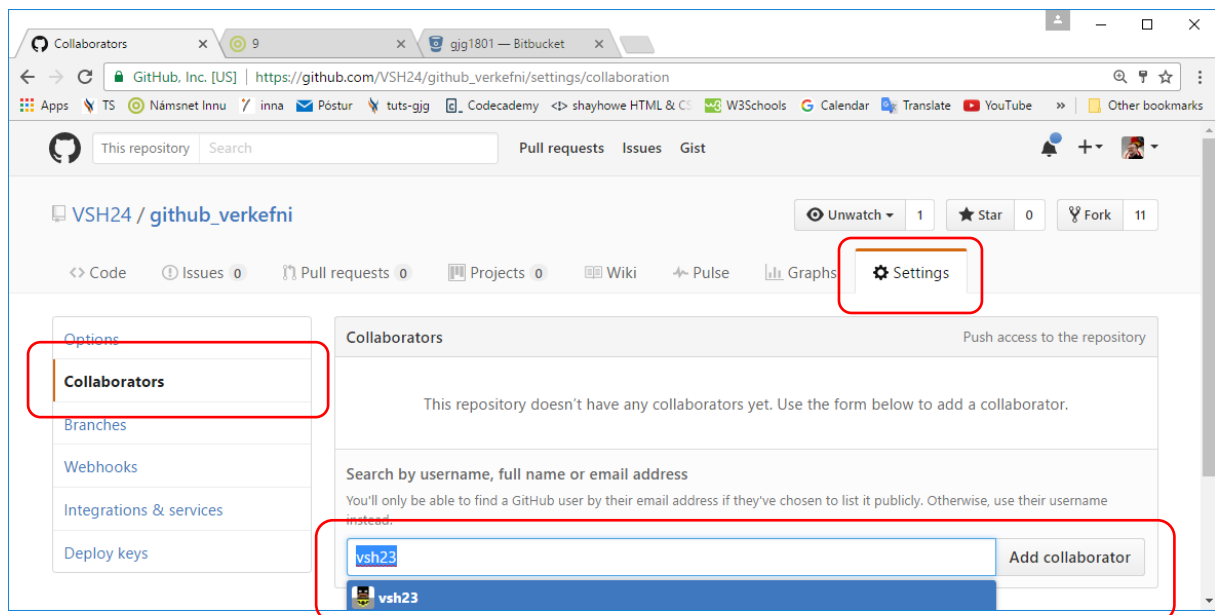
Collaborators ×
9 ×
gjg1801 — Bitbucket ×

GitHub, Inc. [US] | https://github.com/VSH24/github_verkefni/settings/collaboration

Apps TS Námsnet Innu inna Póstur tuts-gjg Codecademy shayhowe HTML & CS W3Schools Calendar Translate YouTube » Other bookmarks

This repository Search Pull requests Issues Gist

VSH24 / github_verkefni

Unwatch 1 Star 0 Fork 11

Code Issues 0 Pull requests 0 Projects 0 Wiki Pulse Graphs Settings

Options
Collaborators
Branches
Webhooks
Integrations & services
Deploy keys

Collaborators Push access to the repository

This repository doesn't have any collaborators yet. Use the form below to add a collaborator.

Search by username, full name or email address

You'll only be able to find a GitHub user by their email address if they've chosen to list it publicly. Otherwise, use their username instead.

vsh23 Add collaborator

vsh23